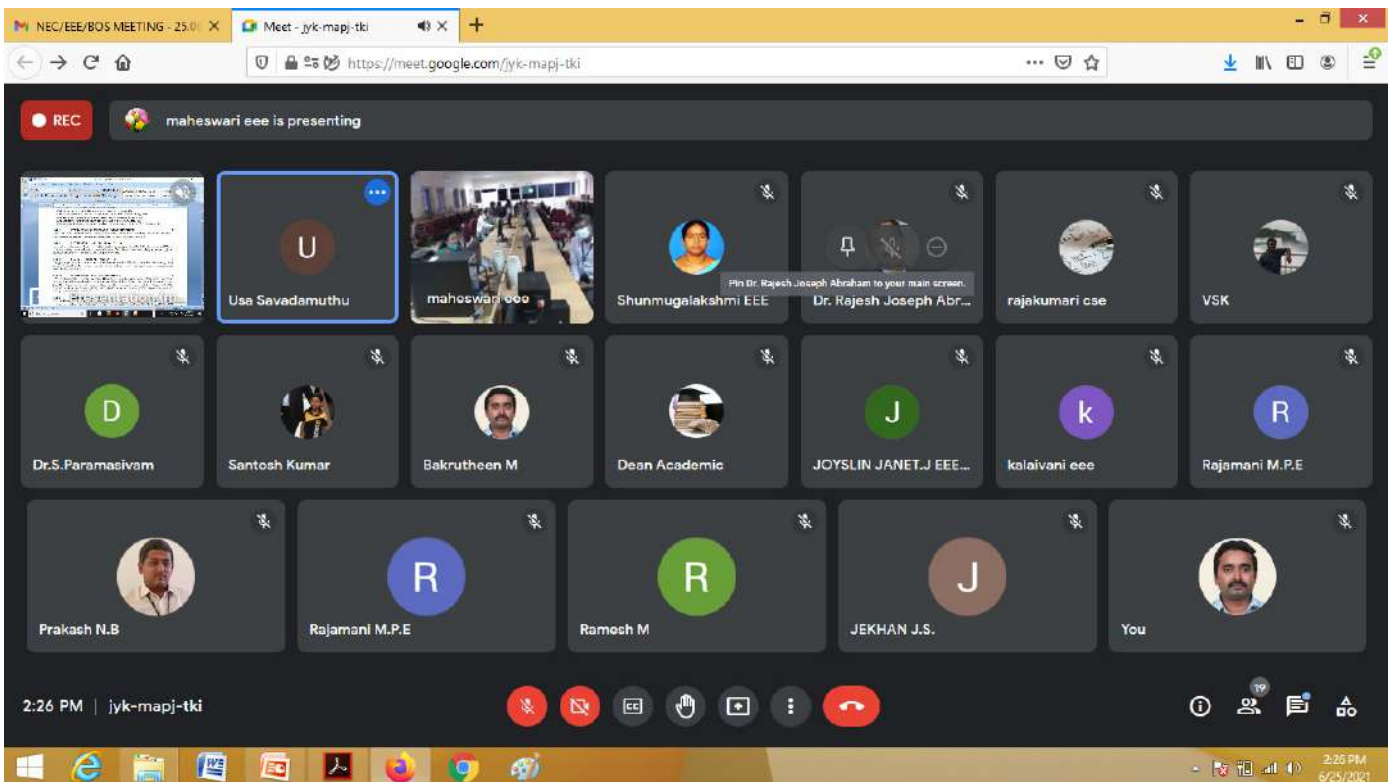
NEC/EEE/BOS MEETING - 25.0 ×
Meet - jyk-mapj-tki ×
+
https://meet.google.com/jyk-mapj-tki

REC
maheswari eee is presenting

Presentation (m
U
Usa Savadamuthu
maheswari eee
Shunmugalakshmi EEE
Pin Dr. Rajesh Joseph Abraham to your main screen.
Dr. Rajesh Joseph Abr...
rajakumari cse
VSK

D
Dr.S.Paramasivam
Santosh Kumar
Bakrutheen M
Dean Academic
J
JOYSLIN JANET.J EEE...
k
kalaivani eee
R
Rajamani M.P.E

Prakash N.B
R
Rajamani M.P.E
R
Ramesh M
J
JEKHAN J.S.
You

2:26 PM | jyk-mapj-tki
19

2:26 PM
6/25/2021